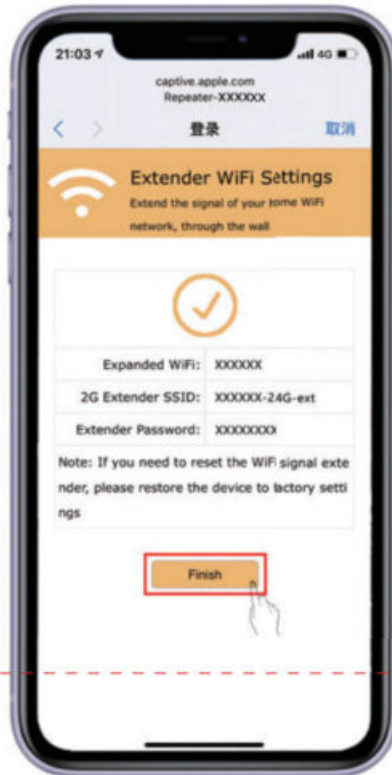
21:03
4G

captive.apple.com
Repeater-XXXXXX

登录
取消

Extender WiFi Settings
Extend the signal of your home WiFi network, through the wall

| | |
|---|---|
| Expanded WiFi: | XXXXXX |
| 2G Extender SSID: | XXXXXX-24G-ext |
| Extender Password: | XXXXXXXX |

Note: If you need to reset the WiFi signal extender, please restore the device to factory settings

Finish